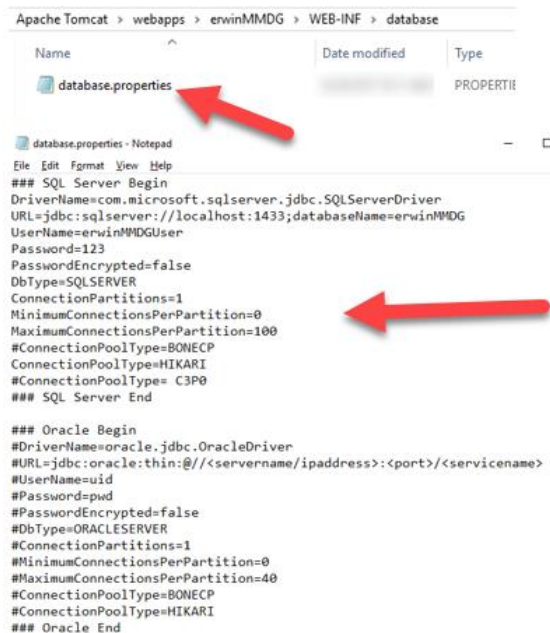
Apache Tomcat > webapps > erwinMMDG > WEB-INF > database

Name
Date modified
Type

database.properties
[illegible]
PROPERTIE

database.properties - Notepad

File Edit Format View Help

### SQL Server Begin
DriverName=com.microsoft.sqlserver.jdbc.SQLServerDriver
URL=jdbc:sqlserver://localhost:1433;databaseName=erwinMMDG
UserName=erwinMMDGUser
Password=123
PasswordEncrypted=false
DbType=SQLSERVER
ConnectionPartitions=1
MinimumConnectionsPerPartition=0
MaximumConnectionsPerPartition=100
#ConnectionPoolType=BONECP
ConnectionPoolType=HIKARI
#ConnectionPoolType= C3P0
### SQL Server End

### Oracle Begin
#DriverName=oracle.jdbc.OracleDriver
#URL=jdbc:oracle:thin:@//<servername/ipaddress>:<port>/<servicename>
#UserName=uid
#Password=pwd
#PasswordEncrypted=false
#DbType=ORACLESERVER
#ConnectionPartitions=1
#MinimumConnectionsPerPartition=0
#MaximumConnectionsPerPartition=40
#ConnectionPoolType=BONECP
#ConnectionPoolType=HIKARI
### Oracle End